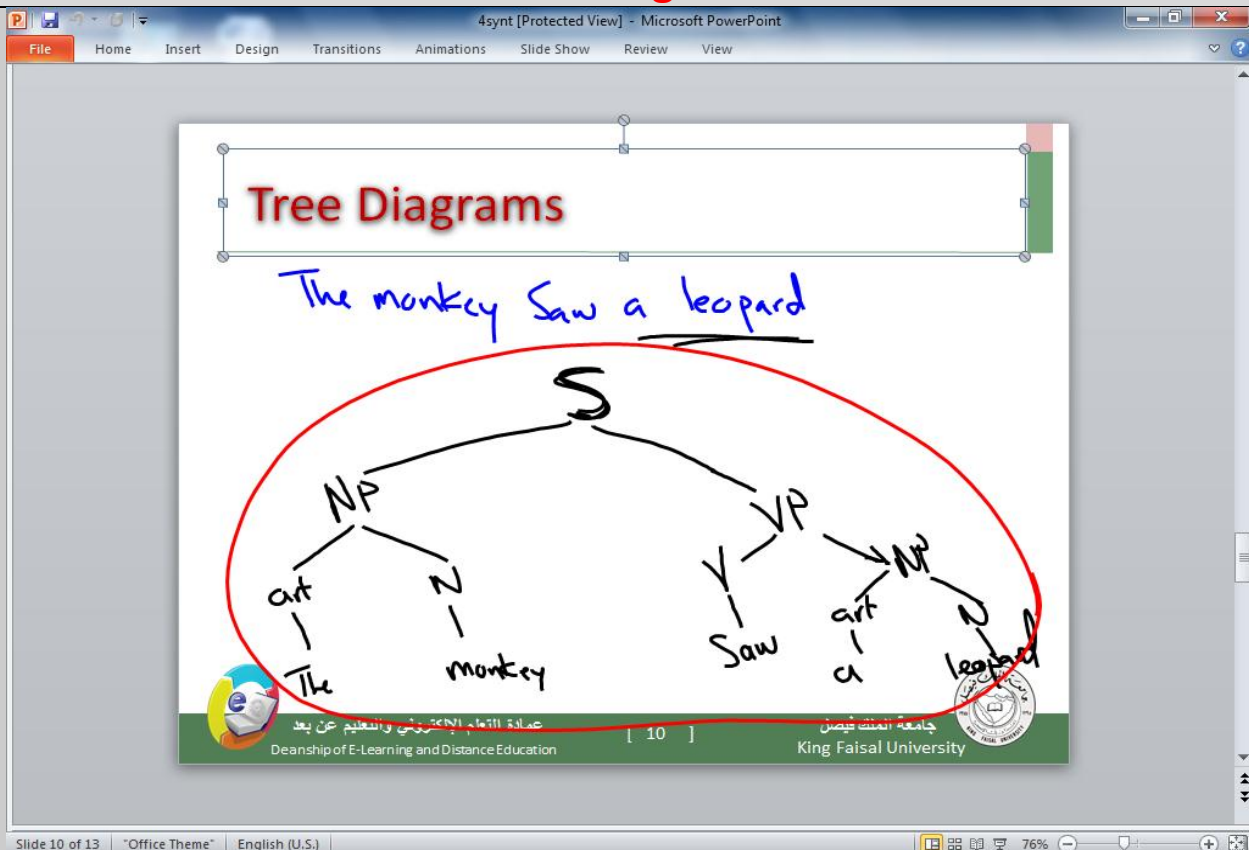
4synt [Protected View] - Microsoft PowerPoint

File Home Insert Design Transitions Animations Slide Show Review View

Tree Diagrams

The monkey Saw a leopard

S

NP

VP

art

N

V

NP

The

monkey

Saw

art

N

a

leopard

عمادة التعلم الإلكتروني والتعليم عن بعد
Deanship of E-Learning and Distance Education

[ 10 ]

جامعة الملك فيصل
King Faisal University

Slide 10 of 13 "Office Theme" English (U.S.) 76%